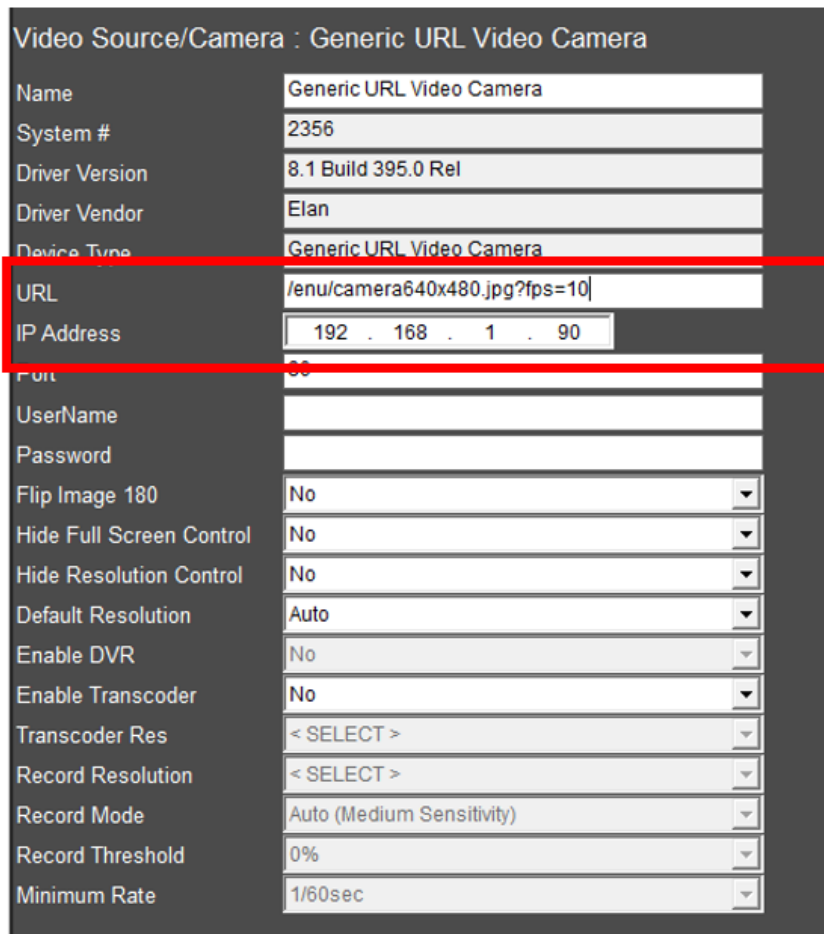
Video Source/Camera : Generic URL Video Camera

| | |
|---|---|
| Name | Generic URL Video Camera |
| System # | 2356 |
| Driver Version | 8.1 Build 395.0 Rel |
| Driver Vendor | Elan |
| Device Type | Generic URL Video Camera |
| URL | /enu/camera640x480.jpg?fps=10 |
| IP Address | 192 . 168 . 1 . 90 |
| Port | 80 |
| UserName | |
| Password | |
| Flip Image 180 | No |
| Hide Full Screen Control | No |
| Hide Resolution Control | No |
| Default Resolution | Auto |
| Enable DVR | No |
| Enable Transcoder | No |
| Transcoder Res | < SELECT > |
| Record Resolution | < SELECT > |
| Record Mode | Auto (Medium Sensitivity) |
| Record Threshold | 0% |
| Minimum Rate | 1/60sec |